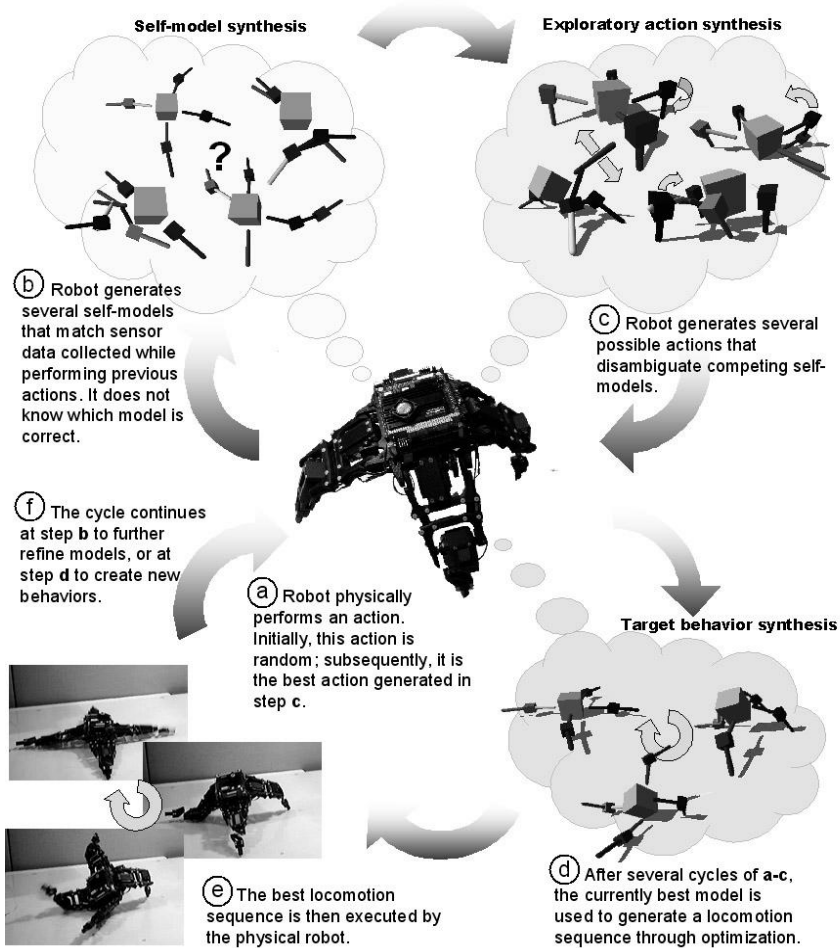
Self-model synthesis

Exploratory action synthesis

?

(b) Robot generates several self-models that match sensor data collected while performing previous actions. It does not know which model is correct.

(c) Robot generates several possible actions that disambiguate competing self-models.

(f) The cycle continues at step **b** to further refine models, or at step **d** to create new behaviors.

(a) Robot physically performs an action. Initially, this action is random; subsequently, it is the best action generated in step **c**.

Target behavior synthesis

(e) The best locomotion sequence is then executed by the physical robot.

(d) After several cycles of **a-c**, the currently best model is used to generate a locomotion sequence through optimization.